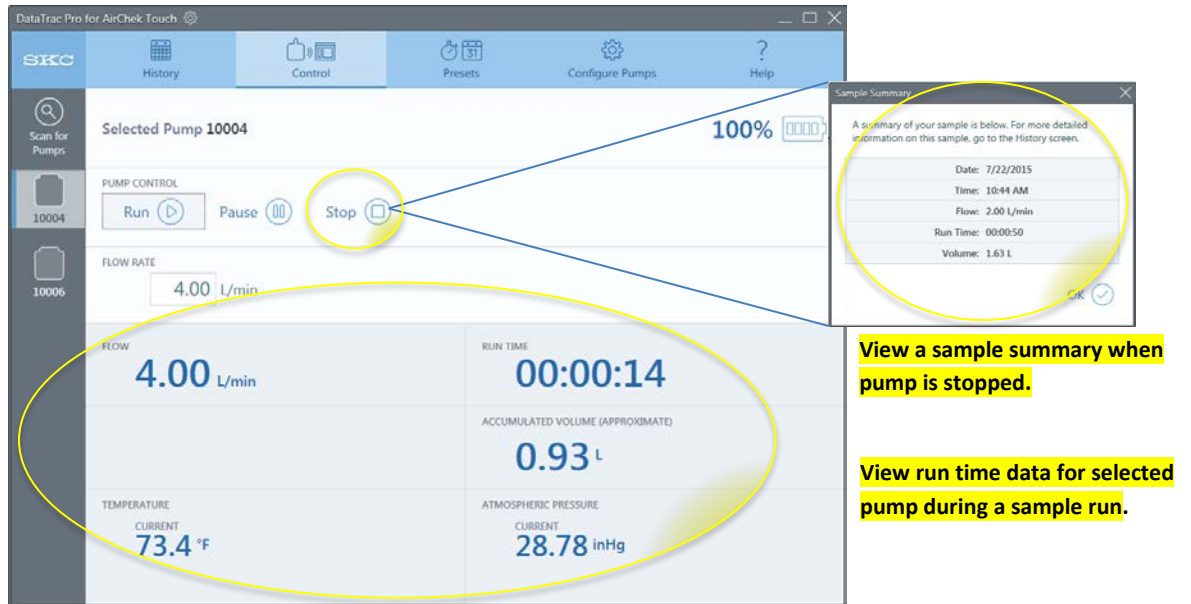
DataTrac Pro for AirChek Touch

SKC

History

Control

Presets

Configure Pumps

Help

Scan for Pumps

10004

10006

Selected Pump 10004

100%

PUMP CONTROL

Run

Pause

Stop

FLOW RATE

4.00 L/min

FLOW

4.00 L/min

RUN TIME

00:00:14

ACCUMULATED VOLUME (APPROXIMATE)

0.93 L

TEMPERATURE

CURRENT

73.4 °F

ATMOSPHERIC PRESSURE

CURRENT

28.78 inHg

Sample Summary

A summary of your sample is below. For more detailed information on this sample, go to the History screen.

| | |
|---|---|
| Date: | 7/22/2015 |
| Time: | 10:44 AM |
| Flow: | 2.00 L/min |
| Run Time: | 00:00:50 |
| Volume: | 1.63 L |

OK

View a sample summary when pump is stopped.

View run time data for selected pump during a sample run.